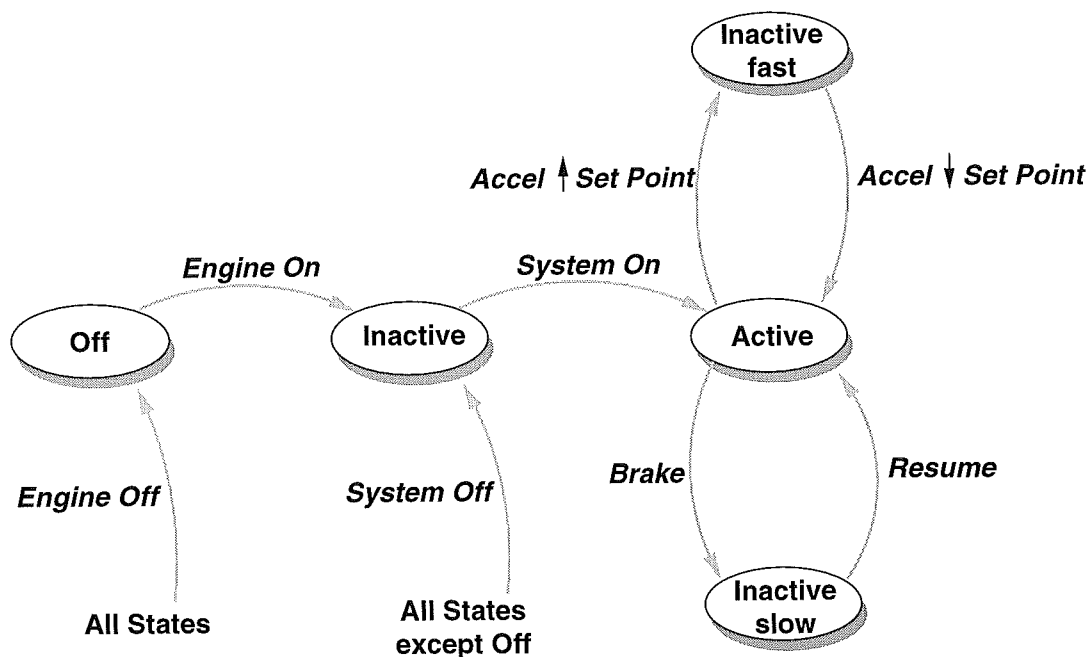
Inactive fast

Accel $\uparrow$ Set Point

Accel $\downarrow$ Set Point

Engine On

System On

Off

Inactive

Active

Brake

Resume

Engine Off

System Off

All States

All States except Off

Inactive slow